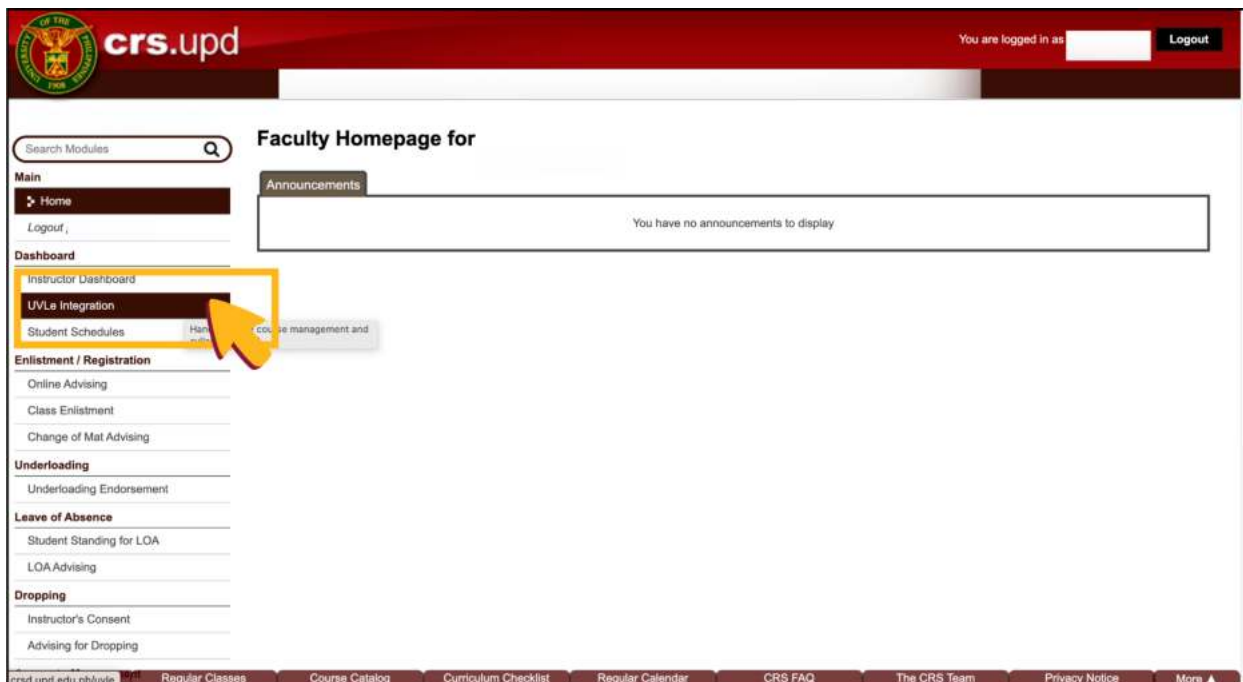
crs.upd

You are logged in as

Logout

Search Modules

Main

Home

Logout

Dashboard

Instructor Dashboard

UVLe Integration

Student Schedules

Han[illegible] cou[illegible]se management and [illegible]

Enlistment / Registration

Online Advising

Class Enlistment

Change of Mat Advising

Underloading

Underloading Endorsement

Leave of Absence

Student Standing for LOA

LOA Advising

Dropping

Instructor's Consent

Advising for Dropping

Faculty Homepage for

Announcements

You have no announcements to display

crsd.upd.edu.ph/uvle

Regular Classes

Course Catalog

Curriculum Checklist

Regular Calendar

CRS FAQ

The CRS Team

Privacy Notice

More